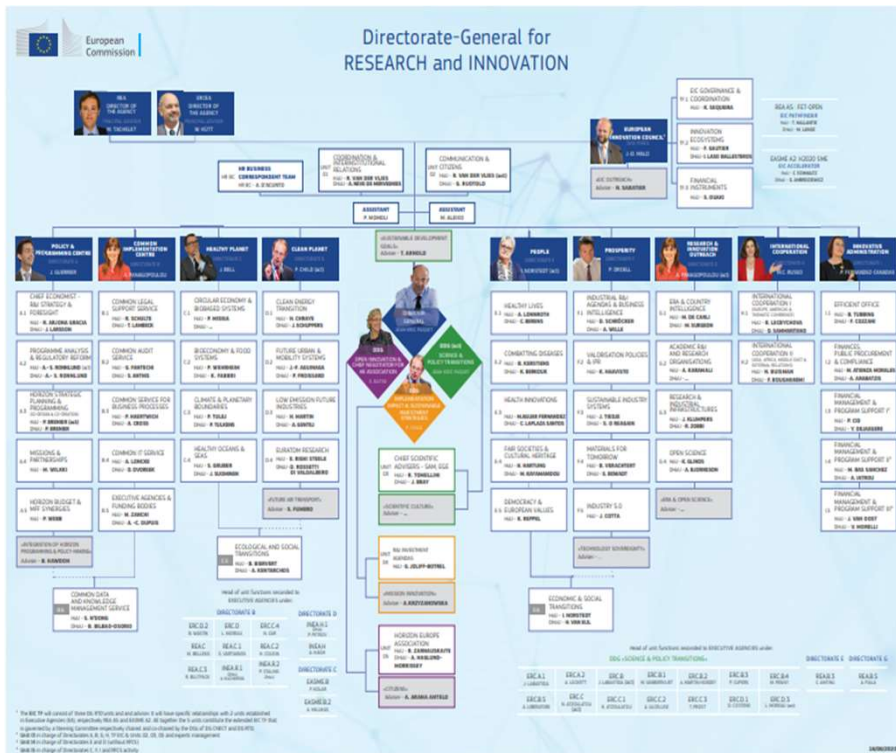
European Commission

Directorate-General for
RESEARCH and INNOVATION

REA DIRECTOR OF THE AGENCY
M. TACHELET

ERCEA DIRECTOR OF THE AGENCY
W. KUTT

EIC GOVERNANCE & COORDINATION
HoU - K. SEQUEIRA

INNOVATION ECOSYSTEMS
HoU - F. GAUTIER

FINANCIAL INSTRUMENTS
HoU - S. DUMAS

EUROPEAN INNOVATION COUNCIL
J. DE MALO

EIC OUTREACH
Adviser - R. SABATIER

HR BUSINESS CORRESPONDENT TEAM

COORDINATION & INTERINSTITUTIONAL RELATIONS
HoU - R. VAN DER VLIES (ad i)

COMMUNICATION & CITIZENS
HoU - R. VAN DER VLIES (ad i)

ASSISTANT

ASSISTANT

POLICY & PROGRAMMING CENTRE
J. GUERRIER

COMMON IMPLEMENTATION CENTRE

HEALTHY PLANET
J. BELL

CLEAN PLANET
P. CHILD (ad i)

SUSTAINABLE DEVELOPMENT GOALS
Adviser - T. ARNOLD

DIRECTOR-GENERAL
JEAN-ERIC PAQUET

PEOPLE
I. NORSTEDT (ad i)

PROSPERITY
P. DROELL

RESEARCH & INNOVATION OUTREACH

INTERNATIONAL COOPERATION

INNOVATIVE ADMINISTRATION

CHIEF ECONOMIST - R&I STRATEGY & FORESIGHT

PROGRAMME ANALYSIS & REGULATORY REFORM

HORIZON STRATEGIC PLANNING & PROGRAMMING

MISSIONS & PARTNERSHIPS
HoU - M. WILKES

HORIZON BUDGET & MFF SYNERGIES
HoU - P. WEBB

INTEGRATION OF HORIZON PROGRAMMING & POLICY-MAKING

COMMON DATA AND KNOWLEDGE MANAGEMENT SERVICE
HoU - V. STOENG

COMMON LEGAL SUPPORT SERVICE

COMMON AUDIT SERVICE

COMMON SERVICE FOR BUSINESS PROCESSES

COMMON IT SERVICE
HoU - D. DVORAK

EXECUTIVE AGENCIES & FUNDING BODIES

CIRCULAR ECONOMY & BIOBASED SYSTEMS

BIOECONOMY & FOOD SYSTEMS

CLIMATE & PLANETARY BOUNDARIES

HEALTHY OCEANS & SEAS

ECOLOGICAL AND SOCIAL TRANSITIONS

CLEAN ENERGY TRANSITION

FUTURE URBAN & MOBILITY SYSTEMS

LOW EMISSION FUTURE INDUSTRIES

EURATOM RESEARCH

FUTURE OF TRANSPORT

OPEN INNOVATION & CHIEF NEGOTIATOR FOR RE ASSOCIATION

ERA & SCIENCE & POLICY TRANSITIONS

ORGANISATION IMPACT & SUSTAINABLE INVESTMENT STRATEGIES

CHIEF SCIENTIFIC ADVISORS - SAM, EGE

SCIENTIFIC CULTURE

R&I INVESTMENT AGENDA

MISSION INNOVATION

HORIZON EUROPE ASSOCIATION

CITIZENS

HEALTHY LIVES

COMBATTING DISEASES

HEALTH INNOVATIONS

FAIR SOCIETIES & CULTURAL HERITAGE

DEMOCRACY & EUROPEAN VALUES

INDUSTRIAL R&I AGENDAS & BUSINESS INTELLIGENCE

VALORISATION POLICIES & IPR

SUSTAINABLE INDUSTRY SYSTEMS

MATERIALS FOR TOMORROW

INDUSTRY 5.0

TECHNOLOGY SOVEREIGNTY

ECONOMIC & SOCIAL TRANSITIONS

ERA & COUNTRY INTELLIGENCE

ACADEMIC R&I AND RESEARCH ORGANISATIONS

RESEARCH & INDUSTRIAL INFRASTRUCTURES

OPEN SCIENCE

ERA & OPEN SCIENCE

INTERNATIONAL COOPERATION I

INTERNATIONAL COOPERATION II

EFFICIENT OFFICE

FINANCES, PUBLIC PROCUREMENT & COMPLIANCE

FINANCIAL MANAGEMENT & PROGRAM SUPPORT I

FINANCIAL MANAGEMENT & PROGRAM SUPPORT II

FINANCIAL MANAGEMENT & PROGRAM SUPPORT III

REA A5 - FET OPEN

EISMEA - EIC ACCELERATOR

Head of unit functions seconded to EXECUTIVE AGENCIES under

DIRECTORATE B

DIRECTORATE D

DIRECTORATE C

DDG SCIENCE & POLICY TRANSITIONS

DIRECTORATE E

DIRECTORATE G

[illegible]